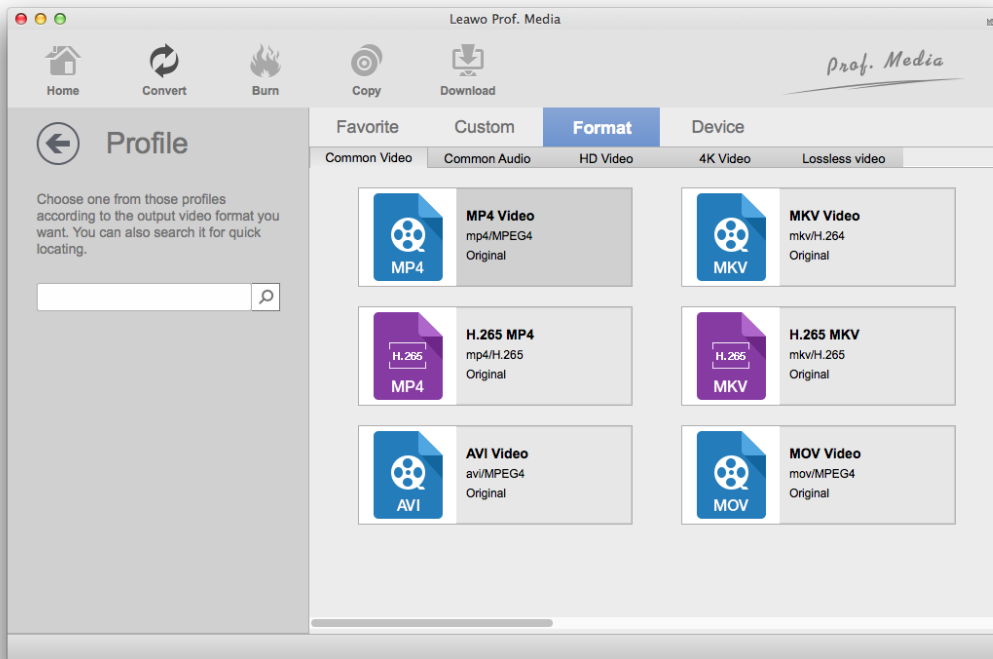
Leawo Prof. Media

Home
Convert
Burn
Copy
Download

Prof. Media

Profile

Choose one from those profiles according to the output video format you want. You can also search it for quick locating.

Favorite
Custom
Format
Device

Common Video
Common Audio
HD Video
4K Video
Lossless video

MP4
MP4 Video
mp4/MPEG4
Original

MKV
MKV Video
mkv/H.264
Original

H.265
MP4
H.265 MP4
mp4/H.265
Original

H.265
MKV
H.265 MKV
mkv/H.265
Original

AVI
AVI Video
avi/MPEG4
Original

MOV
MOV Video
mov/MPEG4
Original